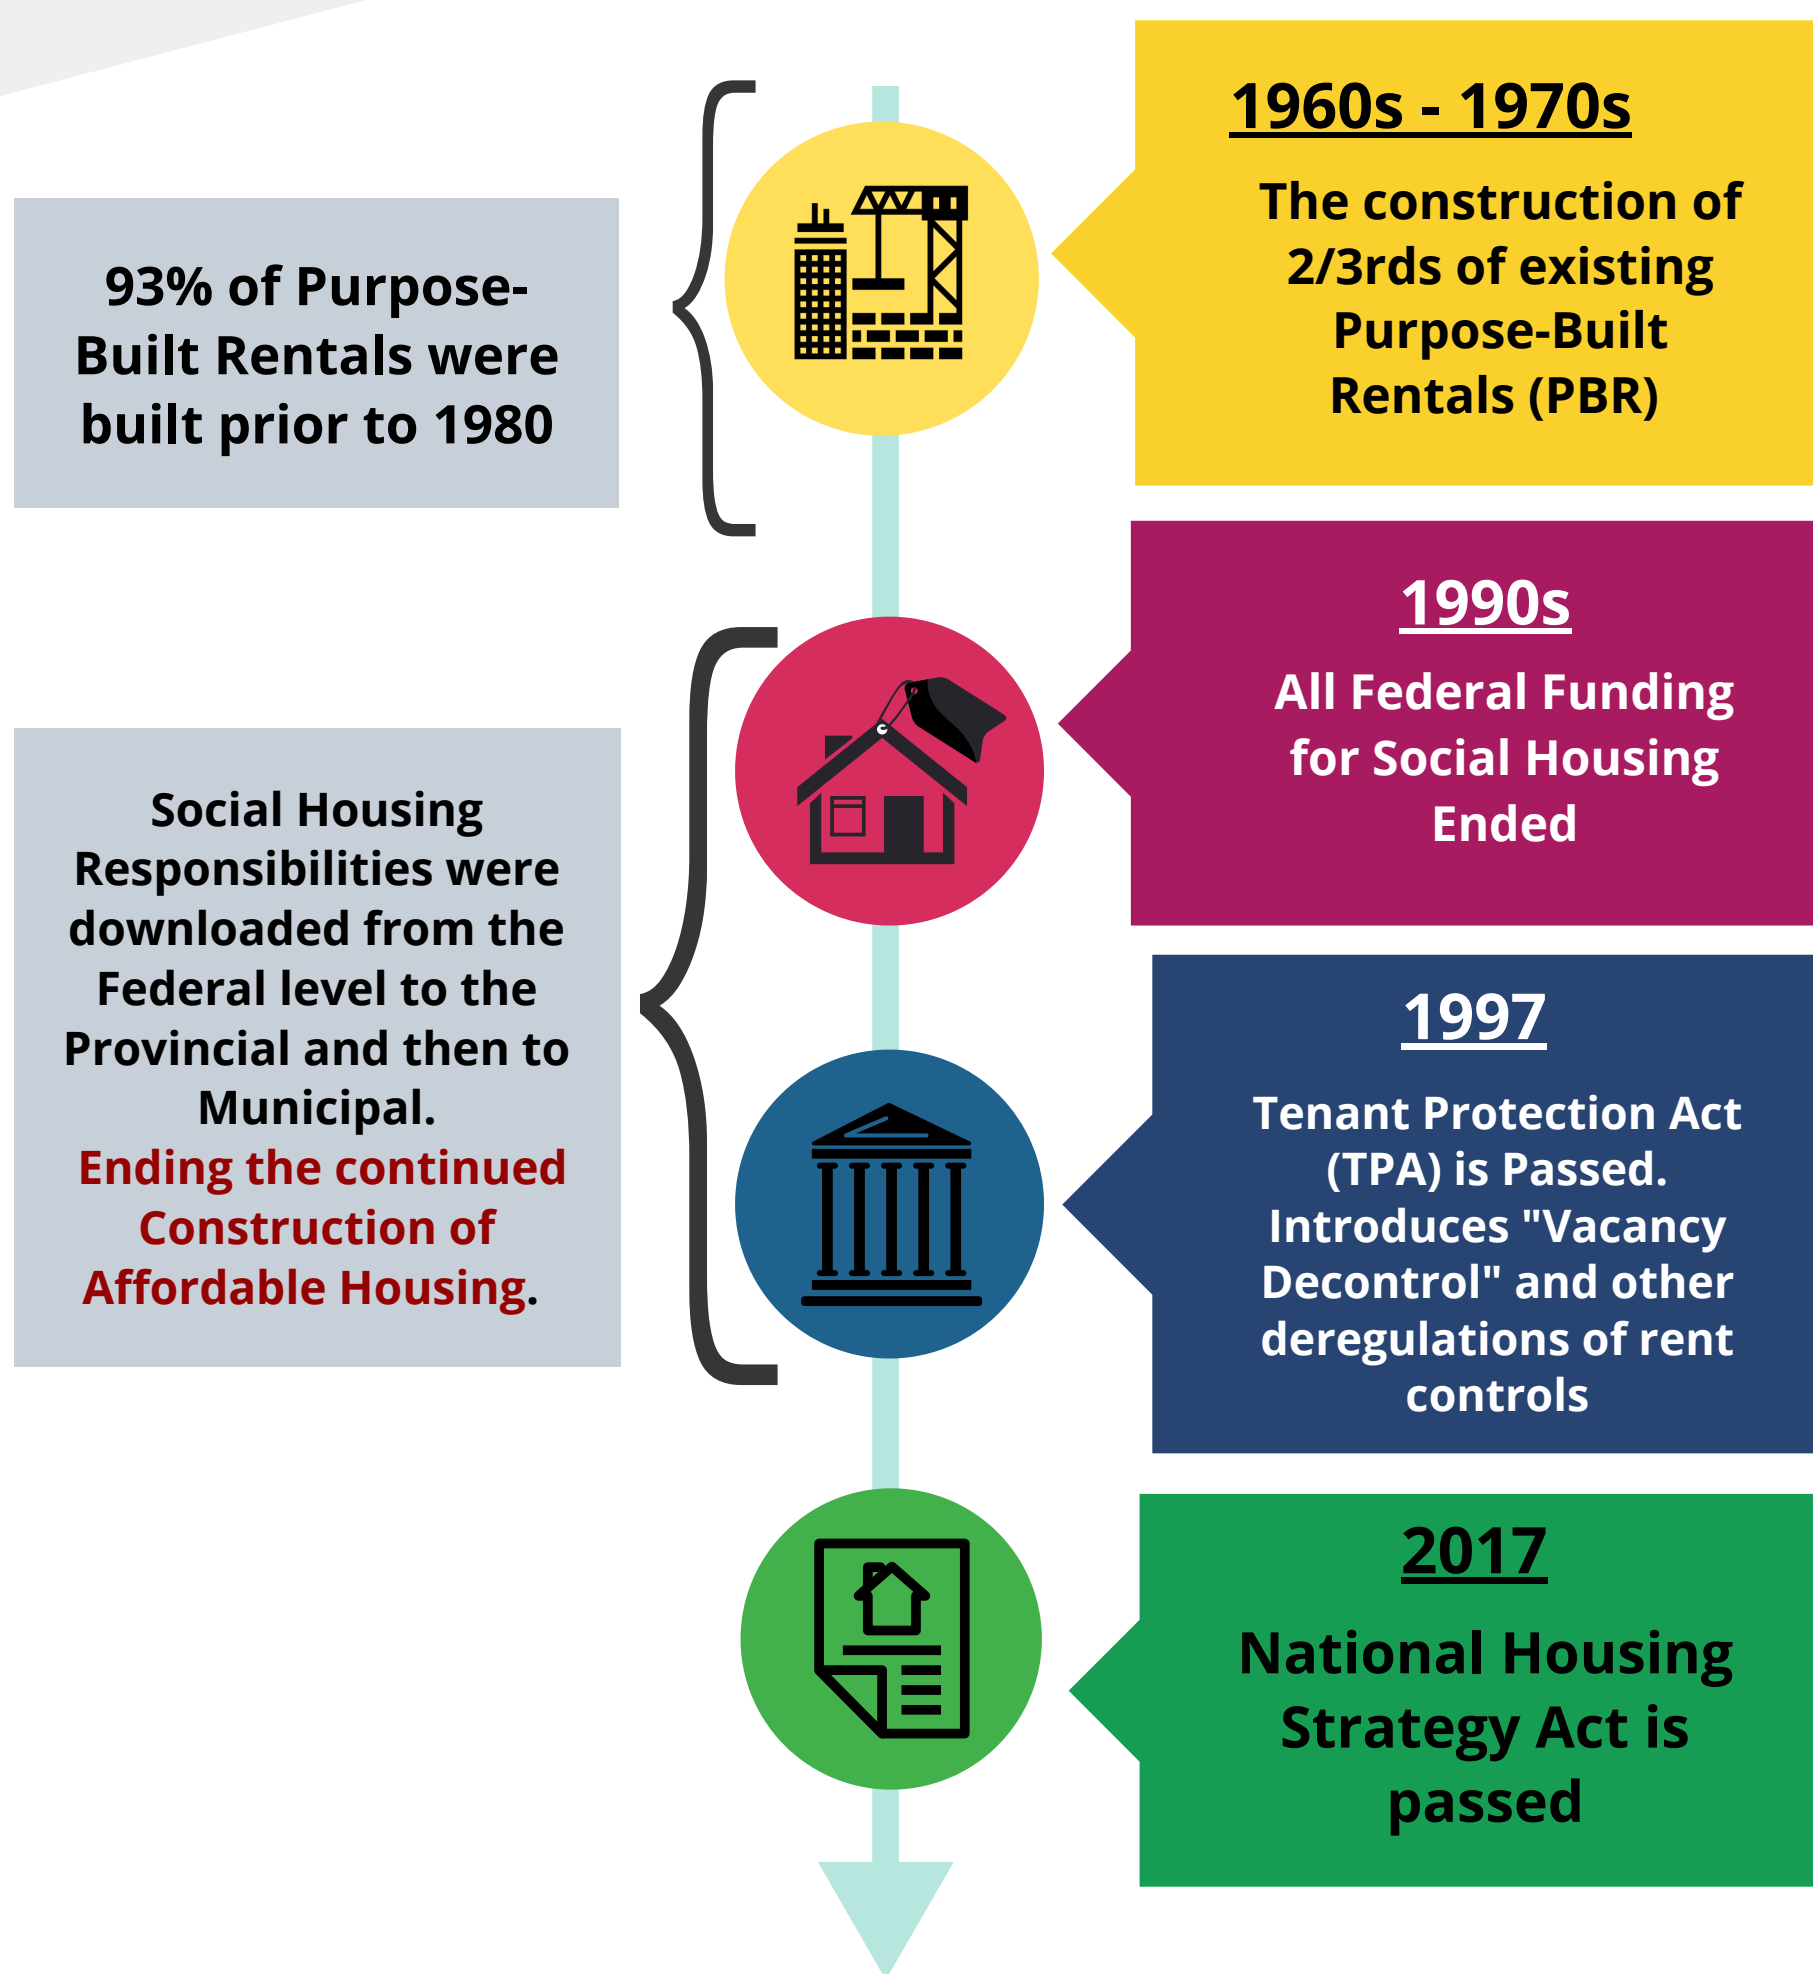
93% of Purpose-Built Rentals were built prior to 1980

1960s - 1970s

The construction of 2/3rds of existing Purpose-Built Rentals (PBR)

Social Housing Responsibilities were downloaded from the Federal level to the Provincial and then to Municipal. Ending the continued Construction of Affordable Housing.

1990s

All Federal Funding for Social Housing Ended

1997

Tenant Protection Act (TPA) is Passed. Introduces "Vacancy Decontrol" and other deregulations of rent controls

2017

National Housing Strategy Act is passed